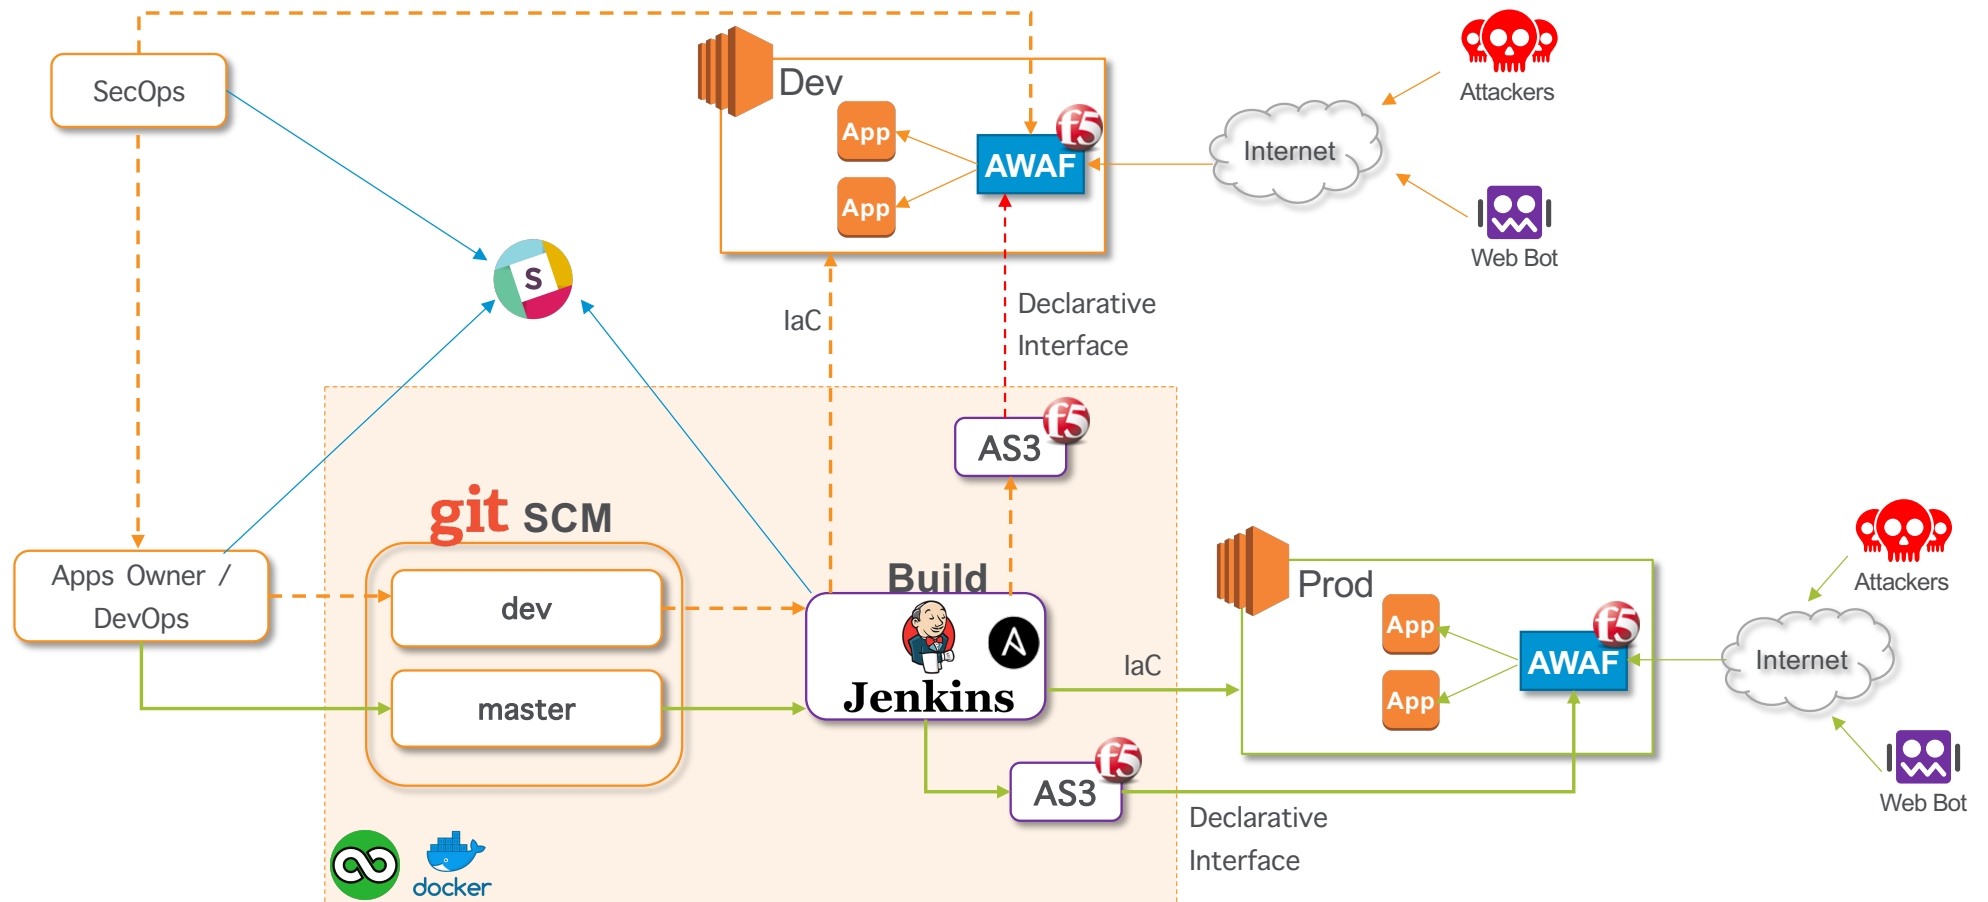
SecOps

Dev

App

App

AWAF

f5

Internet

Attackers

Web Bot

IaC

Declarative Interface

AS3

f5

git SCM

Apps Owner / DevOps

dev

master

Build

Jenkins

IaC

Prod

App

App

AWAF

f5

Internet

Attackers

Web Bot

AS3

f5

Declarative Interface

docker